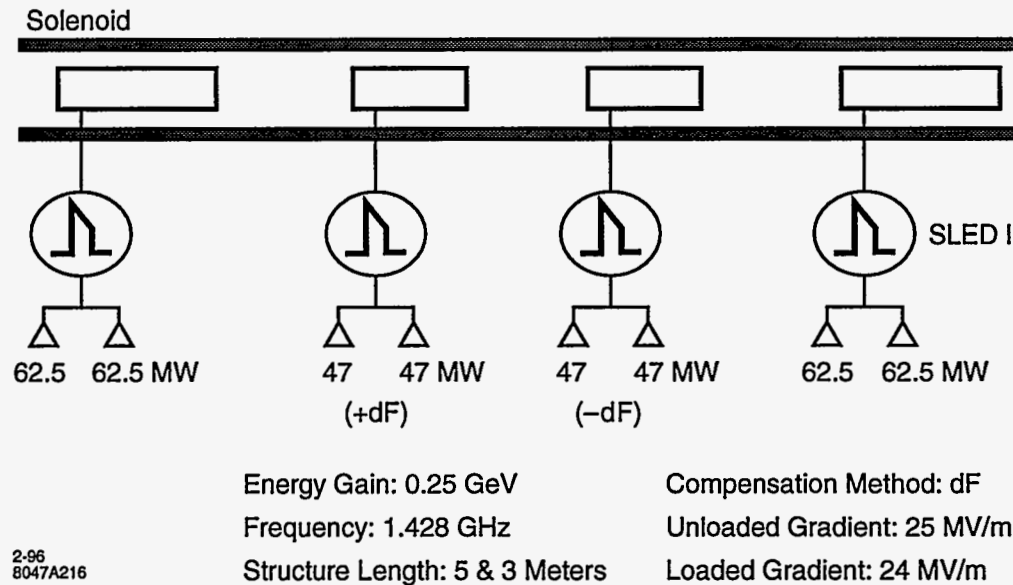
Solenoid

SLED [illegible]

62.5 62.5 MW

47 47 MW
(+dF)

47 47 MW
(−dF)

62.5 62.5 MW

Energy Gain: 0.25 GeV
Frequency: 1.428 GHz
Structure Length: 5 & 3 Meters

Compensation Method: dF
Unloaded Gradient: 25 MV/m
Loaded Gradient: 24 MV/m

2-96
8047A216